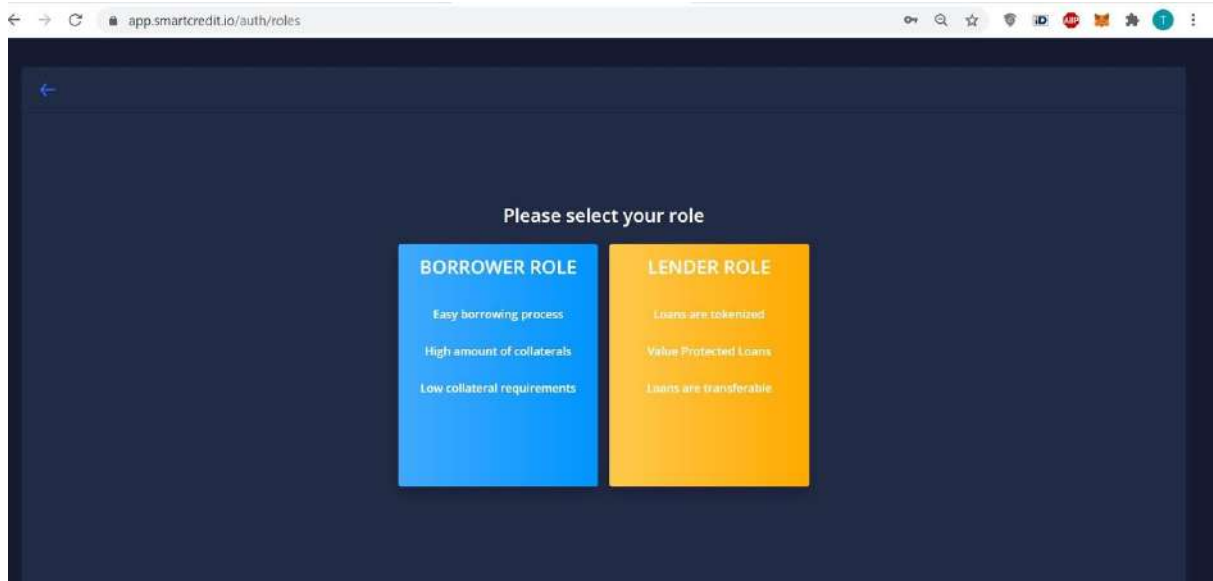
app.smartcredit.io/auth/roles

Please select your role

BORROWER ROLE

Easy borrowing process

High amount of collaterals

Low collateral requirements

LENDER ROLE

Loans are tokenized

Value Protected Loans

Loans are transferable